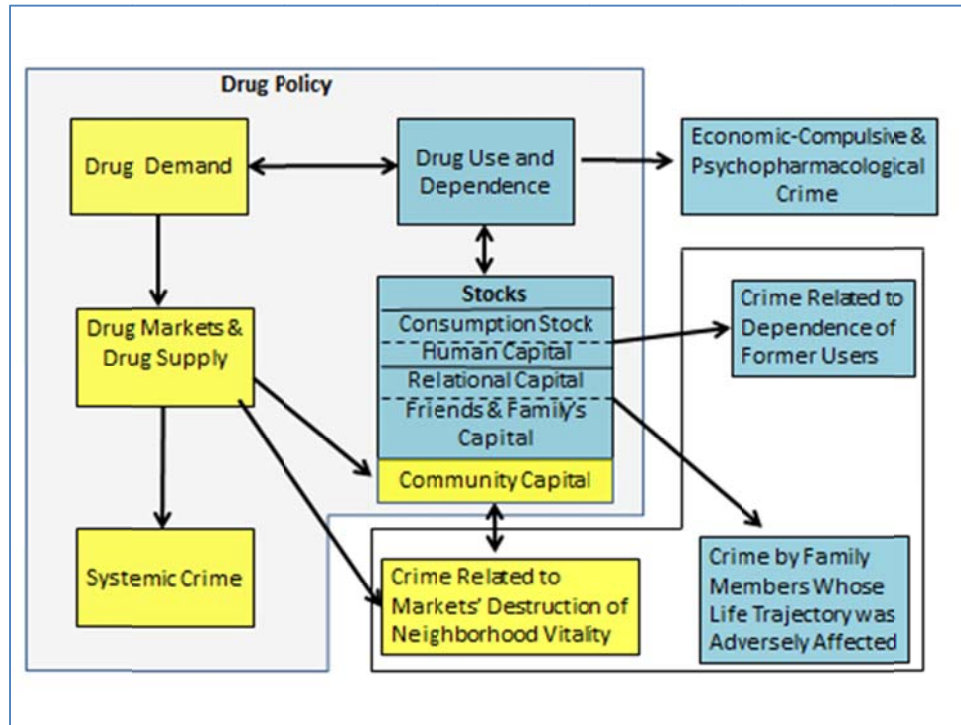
Drug Policy

Drug Demand

Drug Use and Dependence

Economic-Compulsive & Psychopharmacological Crime

Drug Markets & Drug Supply

Stocks

Consumption Stock

Human Capital

Relational Capital

Friends & Family's Capital

Community Capital

Crime Related to Dependence of Former Users

Systemic Crime

Crime Related to Markets' Destruction of Neighborhood Vitality

Crime by Family Members Whose Life Trajectory was Adversely Affected